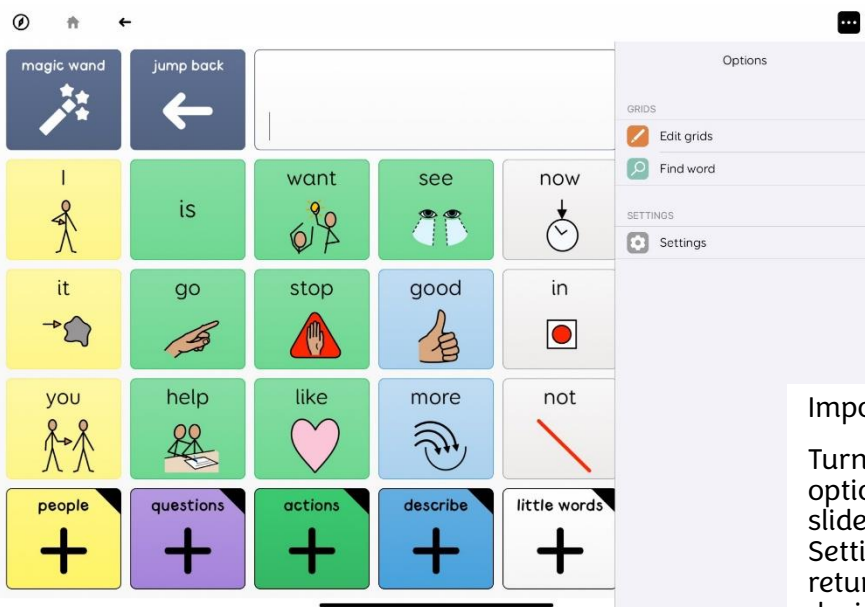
magic wand

jump back

I

is

want

see

now

it

go

stop

good

in

you

help

like

more

not

people

questions

actions

describe

little words

Options

GRIDS

Edit grids

Find word

SETTINGS

Settings

Impo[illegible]

Turn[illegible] optio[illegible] slide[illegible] Setti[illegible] retur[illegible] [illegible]